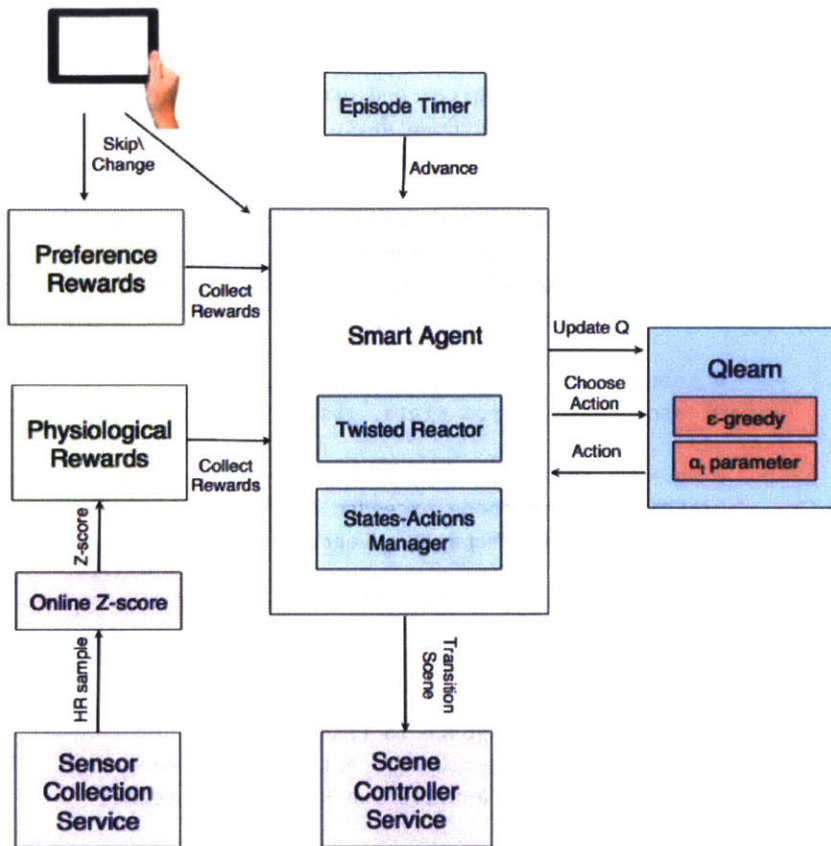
Skip\
Change

Episode Timer

Advance

Preference Rewards

Collect Rewards

Smart Agent

Update Q

Qlearn

Choose Action

ε-greedy

Action

$\alpha_t$ parameter

Twisted Reactor

Physiological Rewards

Collect Rewards

States-Actions Manager

Z-score

Online Z-score

HR sample

Transition Scene

Sensor Collection Service

Scene Controller Service